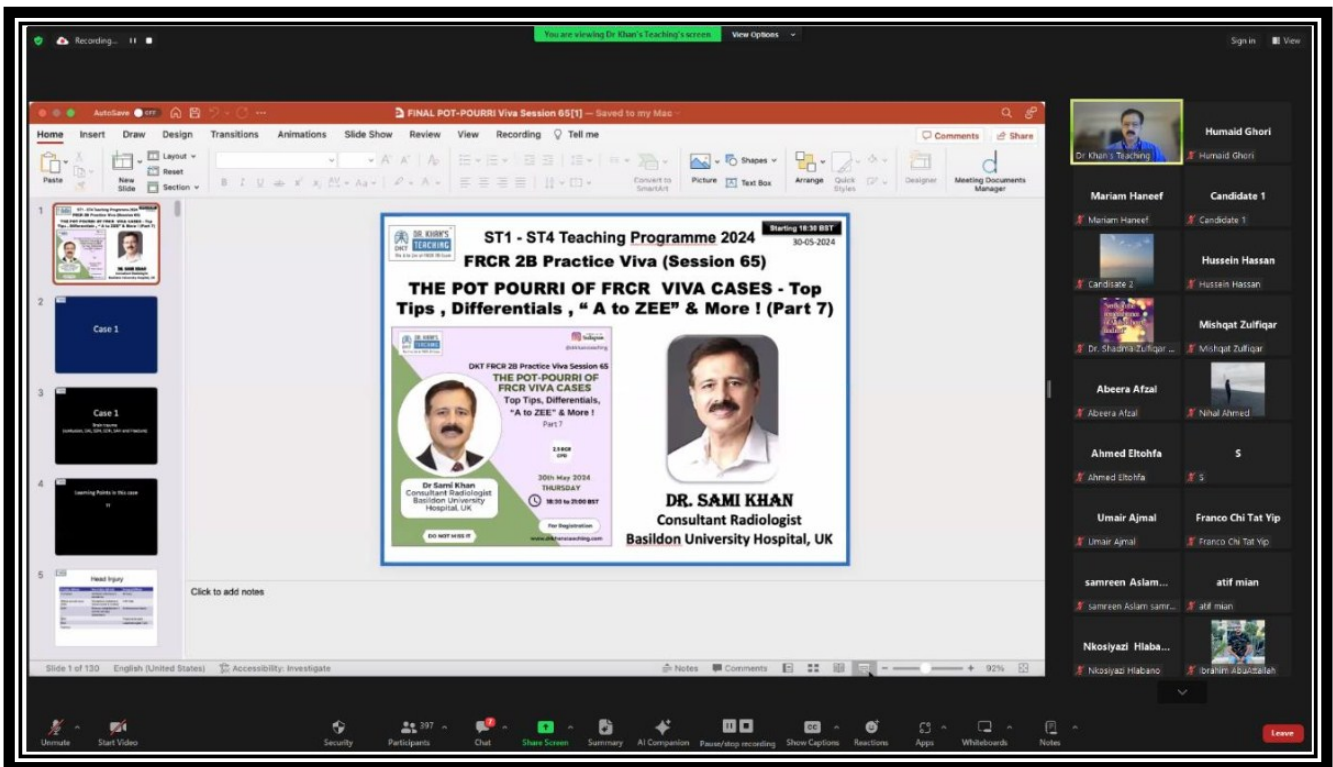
Recording...

You are viewing Dr Khan's Teaching's screen

View Options

Sign in

View

AutoSave OFF

FINAL POT-POURRI Viva Session 65[1] — Saved to my Mac

Home Insert Draw Design Transitions Animations Slide Show Review View Recording Tell me

Comments Share

Paste New Slide Layout Reset Section

Convert to SmartArt Picture Text Box Shapes Arrange Quick Styles Designer Meeting Documents Manager

1

2 Case 1

3 Case 1

4 Learning Points in this case

5 Head Injury

DR. KHAN'S TEACHING

ST1 - ST4 Teaching Programme 2024

Starting 18:30 BST

30-05-2024

FRCR 2B Practice Viva (Session 65)

THE POT POURRI OF FRCR VIVA CASES - Top Tips , Differentials , " A to ZEE" & More ! (Part 7)

DKT FRCR 2B Practice Viva Session 65

THE POT-POURRI OF FRCR VIVA CASES

Top Tips, Differentials, "A to ZEE" & More !

Part 7

30th May 2024

THURSDAY

18:30 to 21:00 BST

For Registration

www.drkhansteaching.com

Dr Sami Khan

Consultant Radiologist

Basildon University Hospital, UK

DO NOT MISS IT

DR. SAMI KHAN

Consultant Radiologist

Basildon University Hospital, UK

Click to add notes

Slide 1 of 130 English (United States) Accessibility: Investigate

Notes Comments 92%

Dr Khan's Teaching

Humaid Ghori

Humaid Ghori

Mariam Haneef

Mariam Haneef

Candidate 1

Candidate 1

Candidate 2

Hussein Hassan

Hussein Hassan

Dr. Shadma Zulfiqar ...

Mishqat Zulfiqar

Mishqat Zulfiqar

Abeera Afzal

Abeera Afzal

Nihal Ahmed

Ahmed Eltohfa

Ahmed Eltohfa

S

S

Umair Ajmal

Umair Ajmal

Franco Chi Tat Yip

Franco Chi Tat Yip

samreen Aslam...

samreen Aslam samr...

atif mian

atif mian

Nkosiyazi Hlaba...

Nkosiyazi Hlabano

Ibrahim AbuAttallah

Unmute Start Video Security 397 Participants Chat Share Screen Summary AI Companion Pause/stop recording Show Captions Reactions Apps Whiteboards Notes Leave